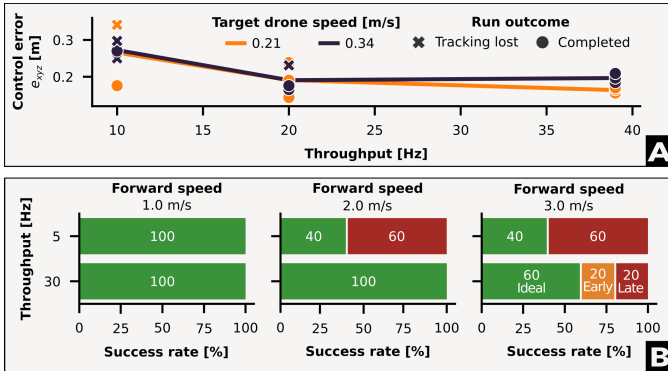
Control error $e_{xyz}$ [m]

0.3
0.2

Target drone speed [m/s]
0.21
0.34

Run outcome
Tracking lost
Completed

10 15 20 25 30 35 40

Throughput [Hz]

A

Forward speed
1.0 m/s

Forward speed
2.0 m/s

Forward speed
3.0 m/s

Throughput [Hz]

5
30

100
100

40
60
100

40
60
60 Ideal
20 Early
20 Late

0 25 50 75 100
Success rate [%]

0 25 50 75 100
Success rate [%]

0 25 50 75 100
Success rate [%]

B